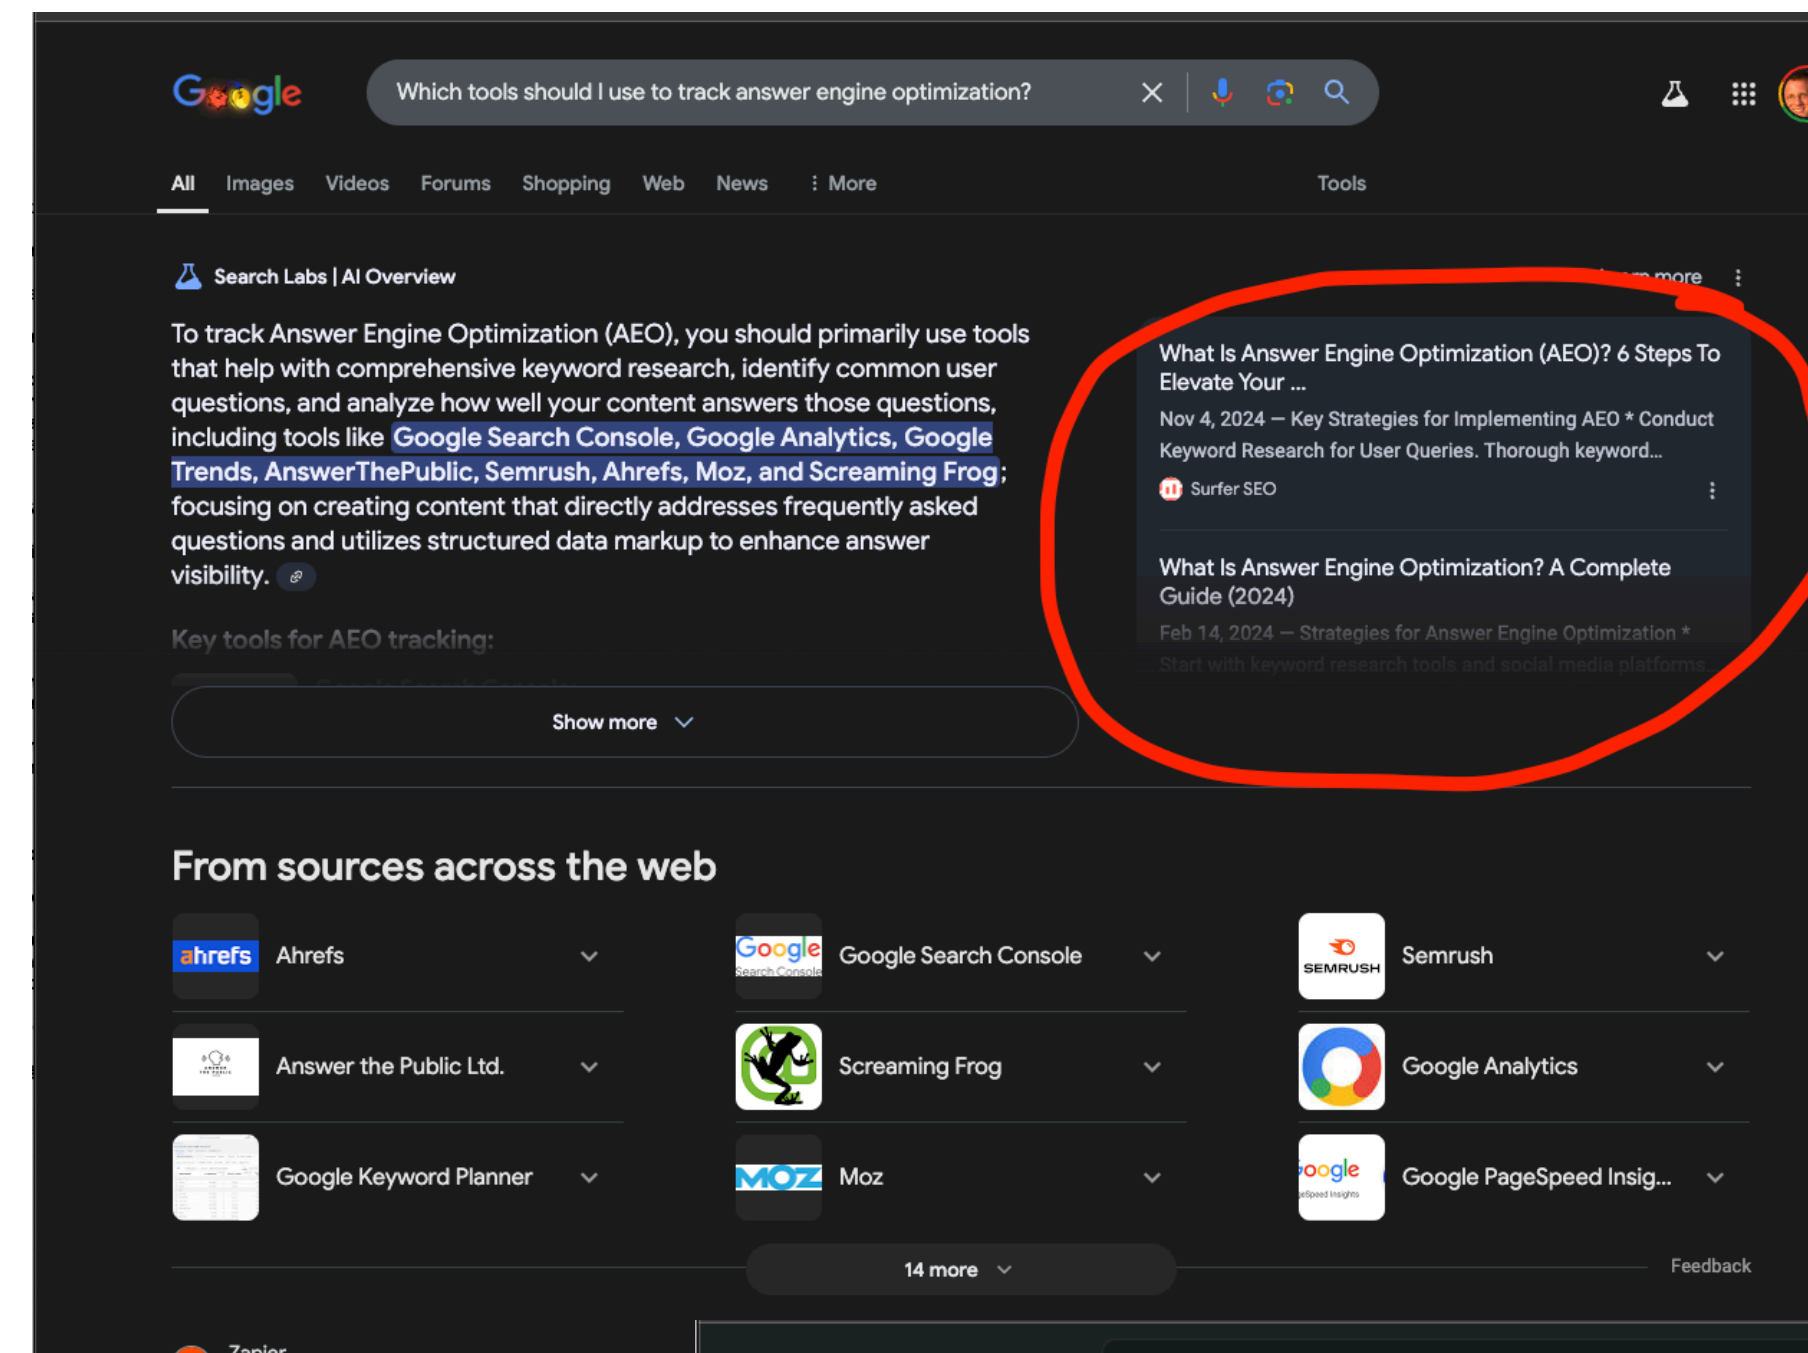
Google

Which tools should I use to track answer engine optimization?

All Images Videos Forums Shopping Web News More Tools

Search Labs | AI Overview

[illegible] more

To track Answer Engine Optimization (AEO), you should primarily use tools that help with comprehensive keyword research, identify common user questions, and analyze how well your content answers those questions, including tools like Google Search Console, Google Analytics, Google Trends, AnswerThePublic, Semrush, Ahrefs, Moz, and Screaming Frog; focusing on creating content that directly addresses frequently asked questions and utilizes structured data markup to enhance answer visibility.

Key tools for AEO tracking:

Show more

What Is Answer Engine Optimization (AEO)? 6 Steps To Elevate Your ...

Nov 4, 2024 — Key Strategies for Implementing AEO * Conduct Keyword Research for User Queries. Thorough keyword...

Surfer SEO

What Is Answer Engine Optimization? A Complete Guide (2024)

Feb 14, 2024 — Strategies for Answer Engine Optimization *

Start with keyword research tools and social media platforms...

From sources across the web

| | | |
|---|---|---|
| Ahrefs | Google Search Console | Semrush |
| Answer the Public Ltd. | Screaming Frog | Google Analytics |
| Google Keyword Planner | Moz | Google PageSpeed Insig... |

14 more

Feedback

Zapier